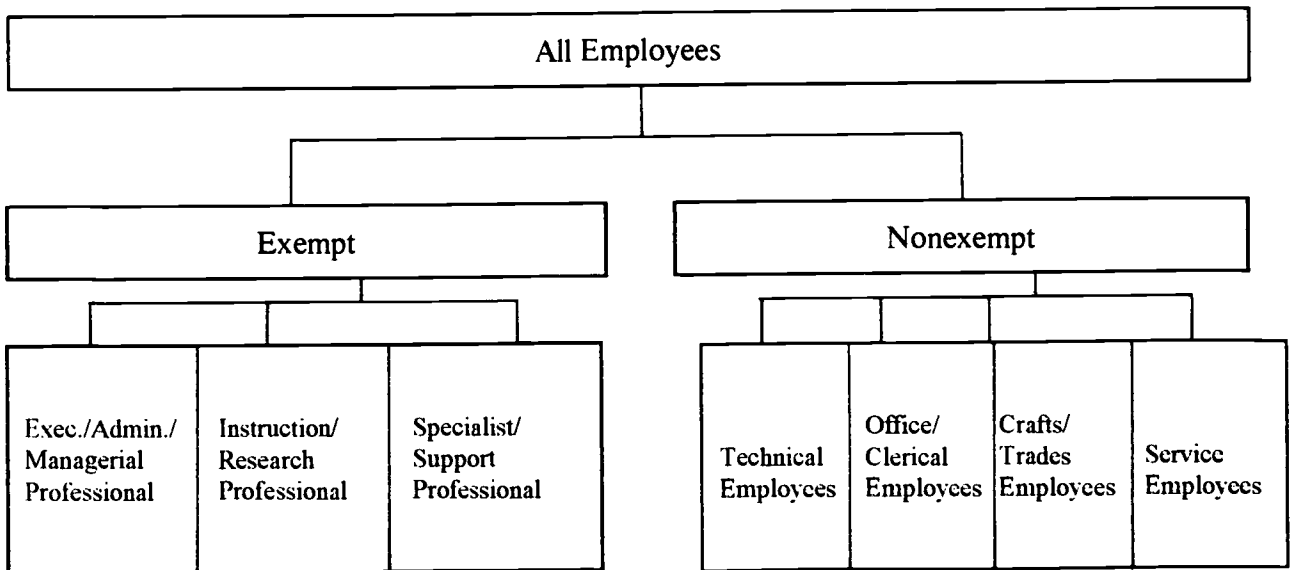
All Employees

Exempt

Nonexempt

Exec./Admin./ Managerial Professional

Instruction/ Research Professional

Specialist/ Support Professional

Technical Employees

Office/ Clerical Employees

Crafts/ Trades Employees

Service Employees